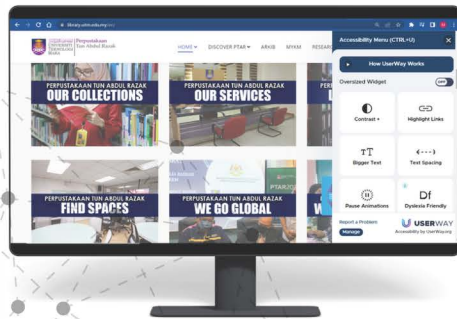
library.uitm.edu.my

UiTM Universiti Teknologi Mara | Perpustakaan Tun Abdul Razak

HOME ▾ DISCOVER PTAR ▾ ARKIB MYKM RESEARCH

PERPUSTAKAAN TUN ABDUL RAZAK
OUR COLLECTIONS

PERPUSTAKAAN TUN ABDUL RAZAK
OUR SERVICES

PERPUSTAKAAN TUN ABDUL RAZAK
FIND SPACES

PERPUSTAKAAN TUN ABDUL RAZAK
WE GO GLOBAL

Accessibility Menu (CTRL+U)

How UserWay Works

Oversized Widget

OFF

Contrast +

Highlight Links

Bigger Text

Text Spacing

Pause Animations

Dyslexia Friendly

Report a Problem

Manage

USERWAY

Accessibility by UserWay.org